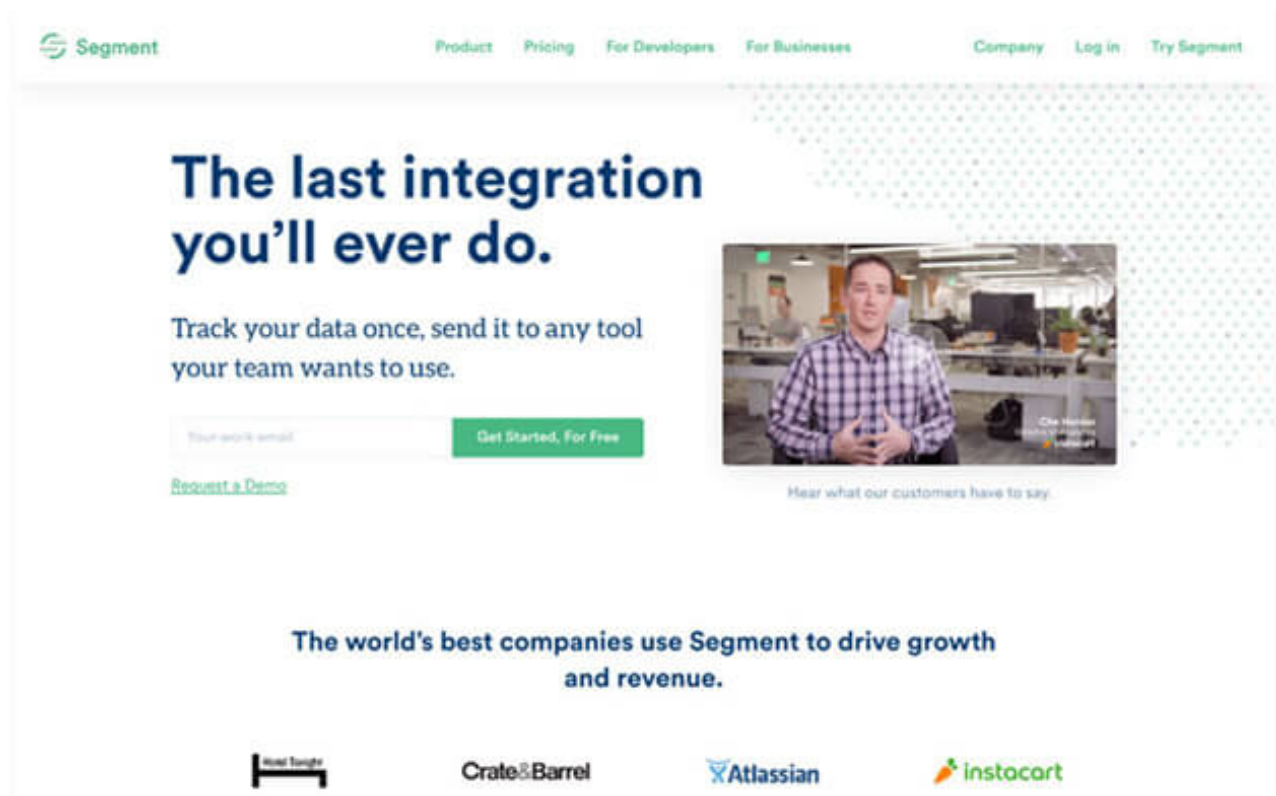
Segment

Product Pricing For Developers For Businesses Company Log in Try Segment

The last integration you'll ever do.

Track your data once, send it to any tool your team wants to use.

Your work email

Get Started, For Free

Request a Demo

Che Horder
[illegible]
instacart

Hear what our customers have to say.

The world's best companies use Segment to drive growth and revenue.

Hotel Tonight

Crate&Barrel

Atlassian

instacart